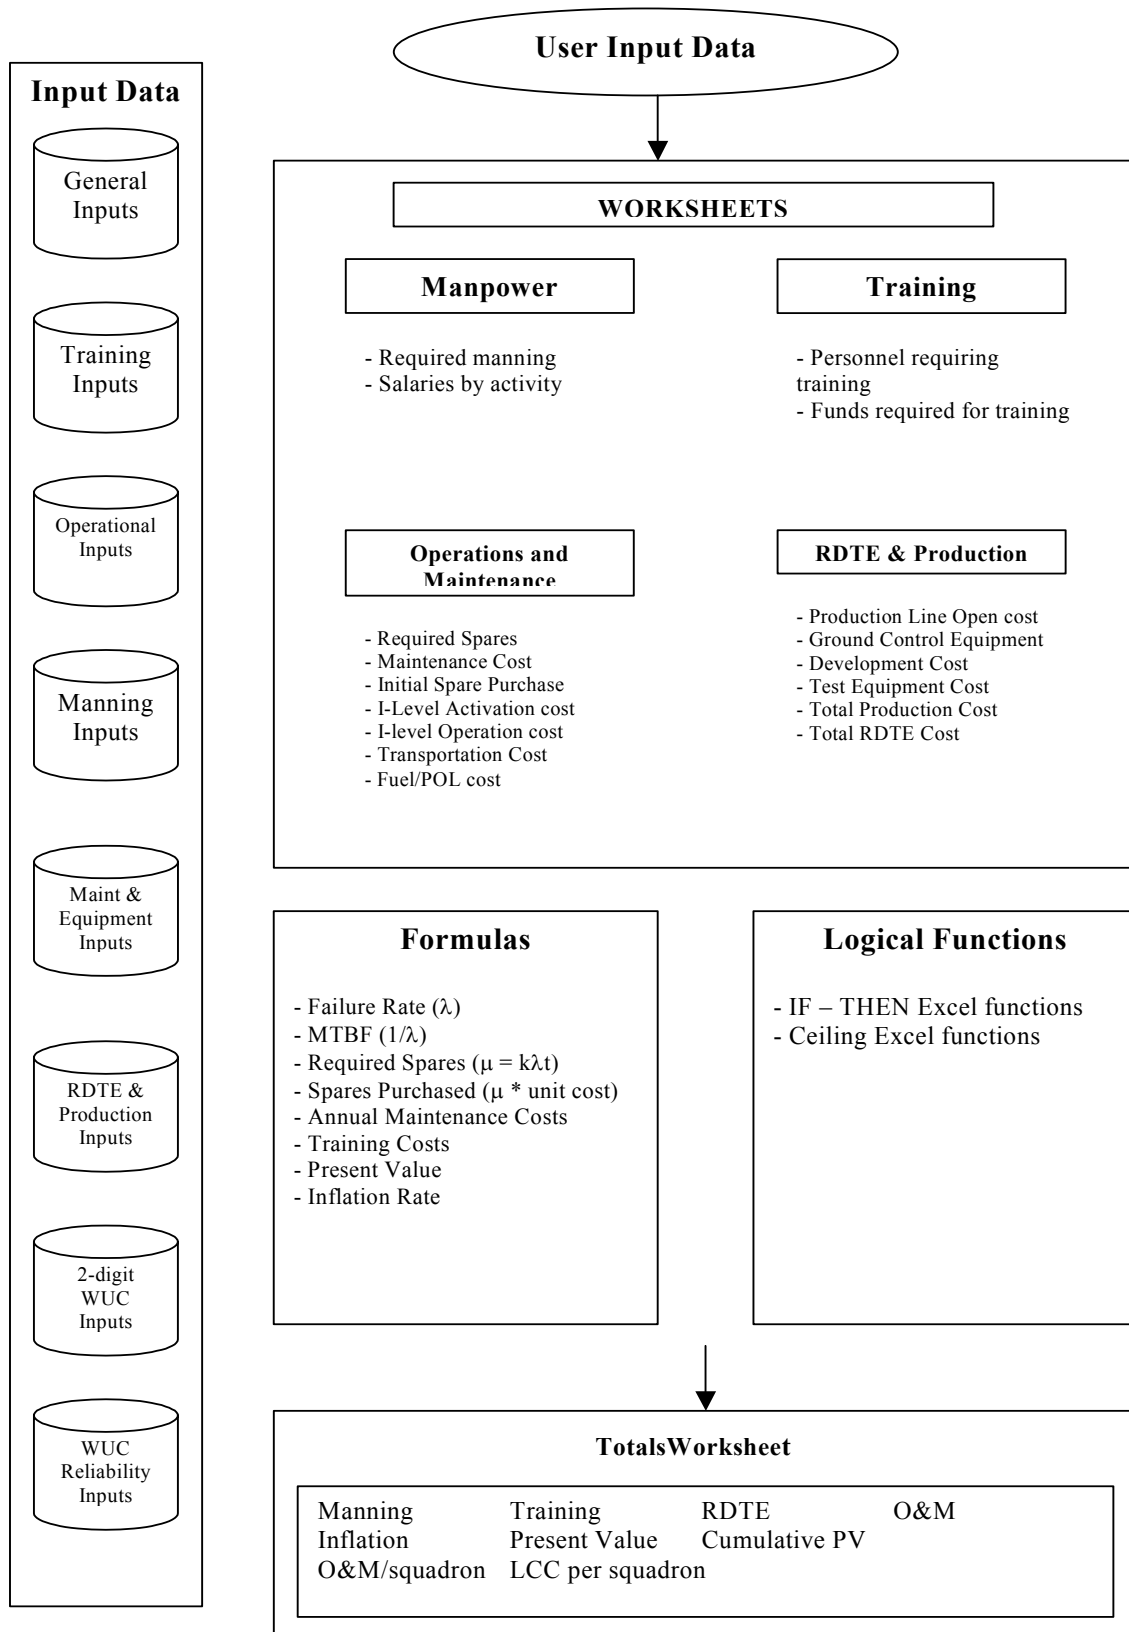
Input Data

General Inputs

Training Inputs

Operational Inputs

Manning Inputs

Maint & Equipment Inputs

RDTE & Production Inputs

2-digit WUC Inputs

WUC Reliability Inputs

User Input Data

WORKSHEETS

Manpower

- Required manning
- Salaries by activity

Training

- Personnel requiring training
- Funds required for training

Operations and Maintenance

- Required Spares
- Maintenance Cost
- Initial Spare Purchase
- I-Level Activation cost
- I-level Operation cost
- Transportation Cost
- Fuel/POL cost

RDTE & Production

- Production Line Open cost
- Ground Control Equipment
- Development Cost
- Test Equipment Cost
- Total Production Cost
- Total RDTE Cost

Formulas

- Failure Rate ($\lambda$)
- MTBF ($1/\lambda$)
- Required Spares ($\mu = k\lambda t$)
- Spares Purchased ($\mu$ * unit cost)
- Annual Maintenance Costs
- Training Costs
- Present Value
- Inflation Rate

Logical Functions

- IF – THEN Excel functions
- Ceiling Excel functions

TotalsWorksheet

| Manning | Training | RDTE | O&M |
|---|---|---|---|
| Inflation | Present Value | Cumulative PV | |
| O&M/squadron | LCC per squadron | | |